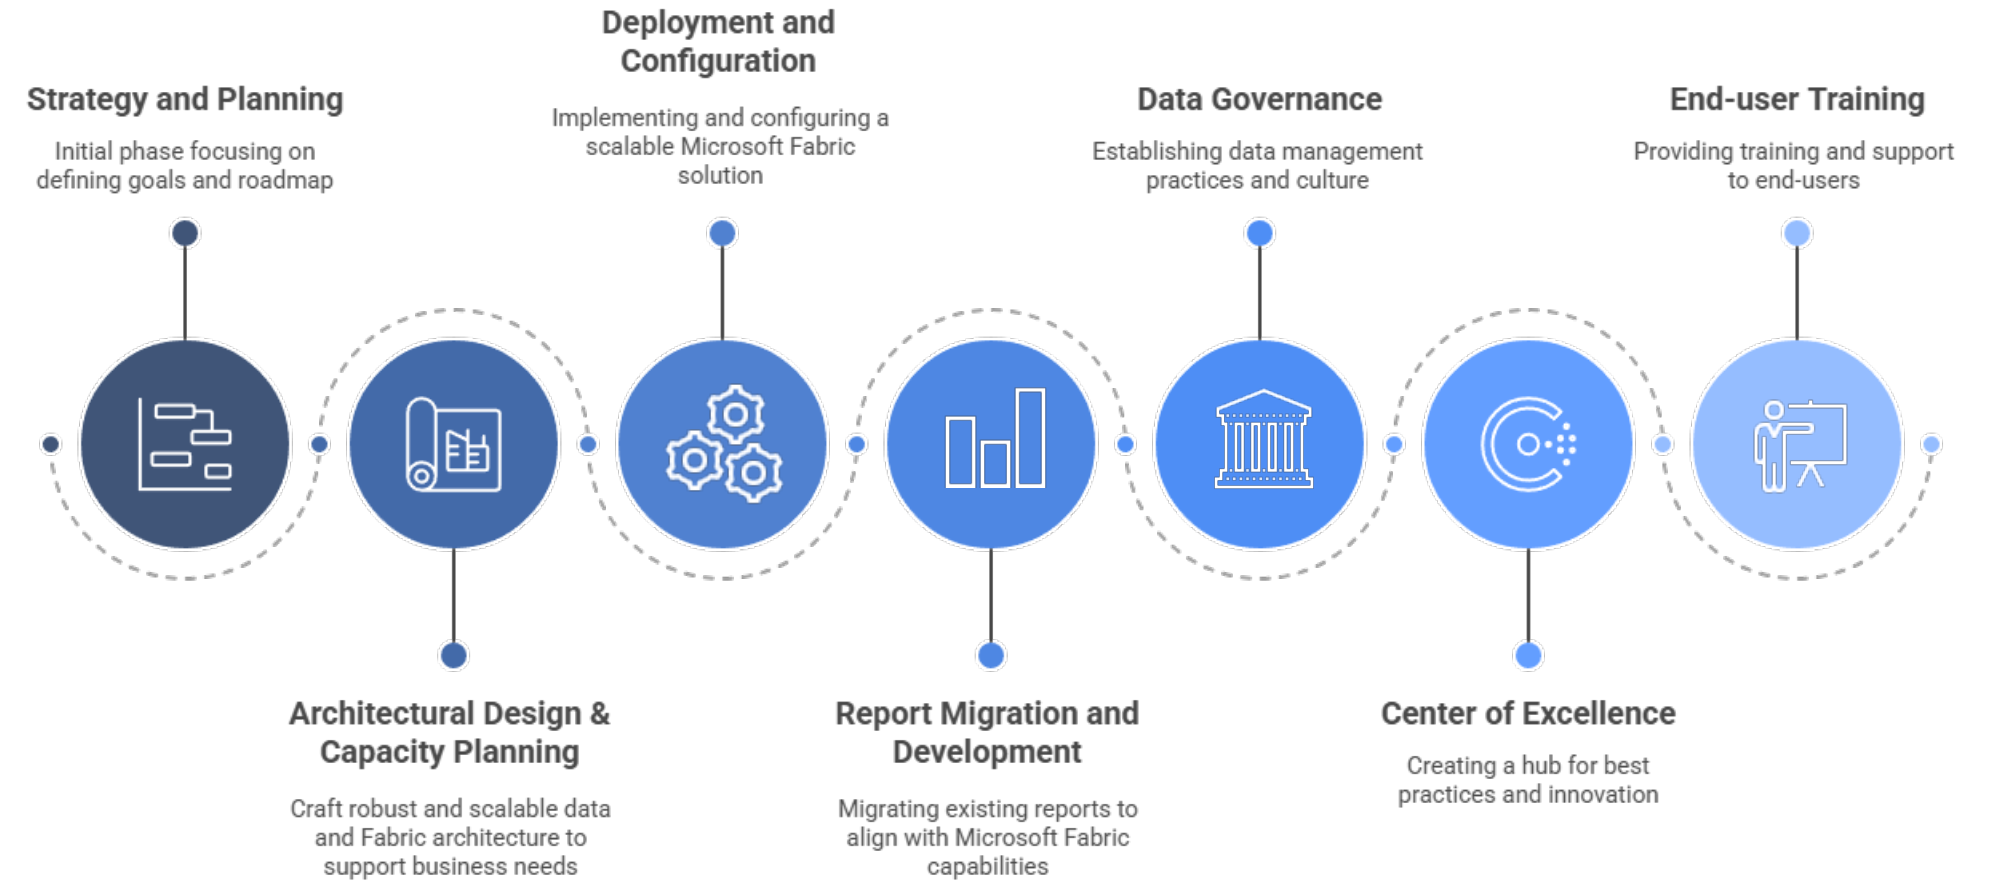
Strategy and Planning

Initial phase focusing on defining goals and roadmap

Architectural Design & Capacity Planning

Craft robust and scalable data and Fabric architecture to support business needs

Deployment and Configuration

Implementing and configuring a scalable Microsoft Fabric solution

Report Migration and Development

Migrating existing reports to align with Microsoft Fabric capabilities

Data Governance

Establishing data management practices and culture

Center of Excellence

Creating a hub for best practices and innovation

End-user Training

Providing training and support to end-users